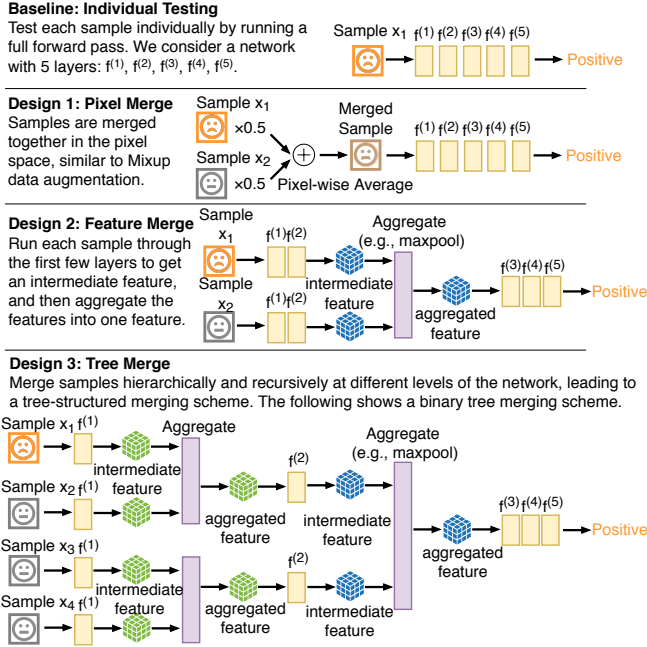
**Baseline: Individual Testing**
Test each sample individually by running a full forward pass. We consider a network with 5 layers: $f^{(1)}$, $f^{(2)}$, $f^{(3)}$, $f^{(4)}$, $f^{(5)}$.

Sample $x_1$ $f^{(1)}$ $f^{(2)}$ $f^{(3)}$ $f^{(4)}$ $f^{(5)}$ Positive

**Design 1: Pixel Merge**
Samples are merged together in the pixel space, similar to Mixup data augmentation.

Sample $x_1$ ×0.5
Sample $x_2$ ×0.5
$\oplus$
Pixel-wise Average
Merged Sample
$f^{(1)}$ $f^{(2)}$ $f^{(3)}$ $f^{(4)}$ $f^{(5)}$ Positive

**Design 2: Feature Merge**
Run each sample through the first few layers to get an intermediate feature, and then aggregate the features into one feature.

Sample $x_1$ $f^{(1)}$ $f^{(2)}$ intermediate feature
Sample $x_2$ $f^{(1)}$ $f^{(2)}$
Aggregate (e.g., maxpool)
aggregated feature
$f^{(3)}$ $f^{(4)}$ $f^{(5)}$ Positive

**Design 3: Tree Merge**
Merge samples hierarchically and recursively at different levels of the network, leading to a tree-structured merging scheme. The following shows a binary tree merging scheme.

Sample $x_1$ $f^{(1)}$ intermediate feature
Sample $x_2$ $f^{(1)}$
Aggregate
aggregated feature
$f^{(2)}$ intermediate feature
Sample $x_3$ $f^{(1)}$ intermediate feature
Sample $x_4$ $f^{(1)}$
aggregated feature
$f^{(2)}$ intermediate feature
Aggregate (e.g., maxpool)
aggregated feature
$f^{(3)}$ $f^{(4)}$ $f^{(5)}$ Positive